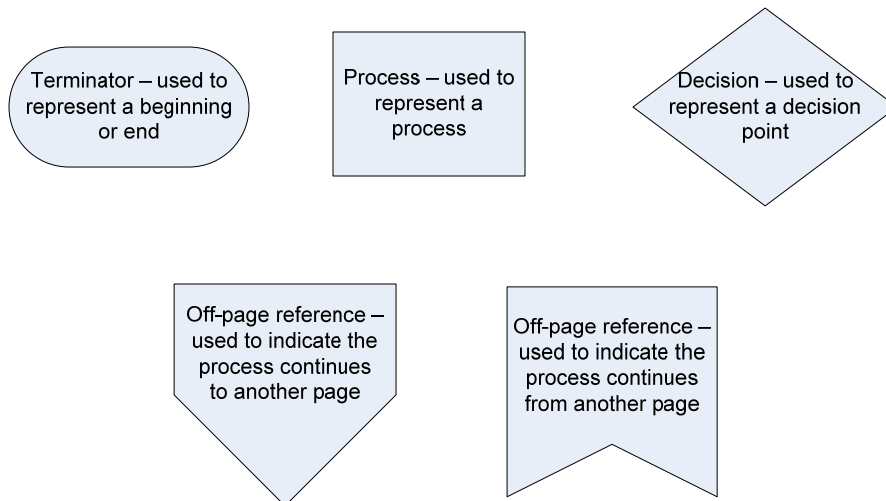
Terminator – used to represent a beginning or end

Process – used to represent a process

Decision – used to represent a decision point

Off-page reference – used to indicate the process continues to another page

Off-page reference – used to indicate the process continues from another page